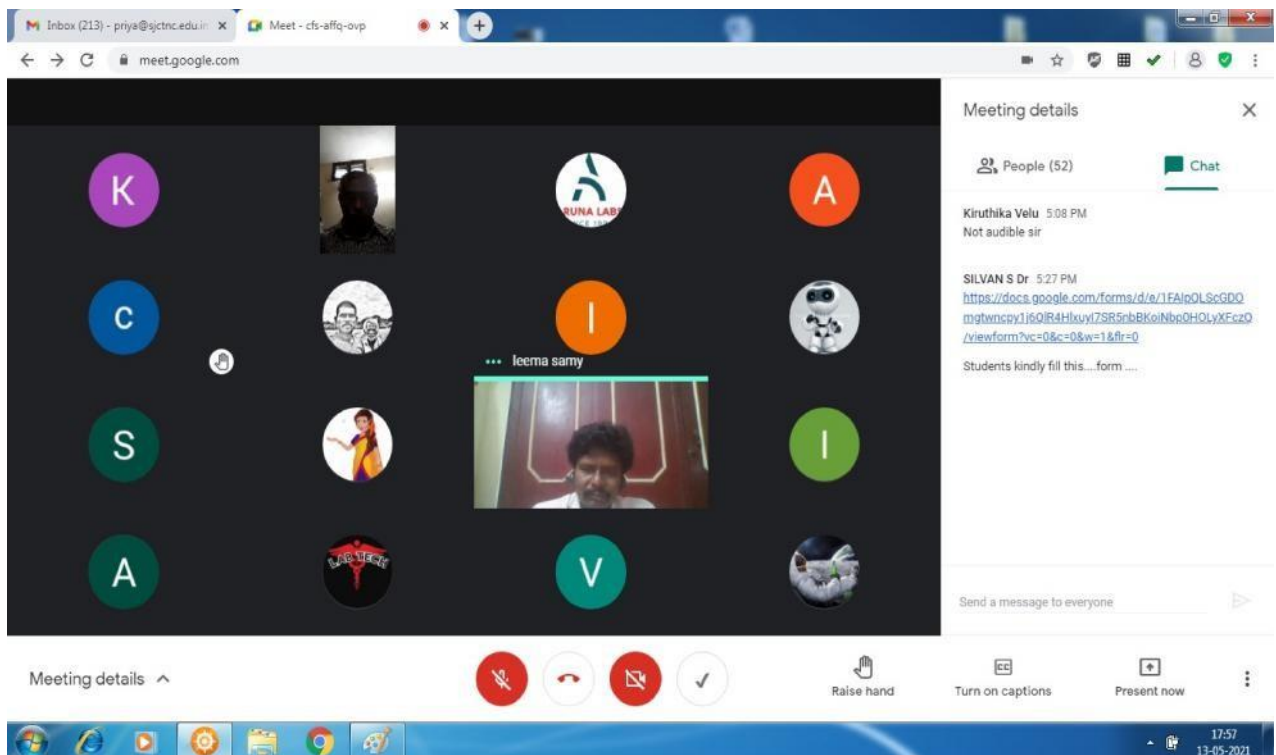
M Inbox (213) - priya@sjctnc.edu.in ×
Meet - cfs-affq-ovp ×
meet.google.com

K
A
RUNA LAB
A
C
I
leema samy
S
I
A
LAB TECH
V

Meeting details
People (52)
Chat

Kiruthika Velu 5:08 PM
Not audible sir

SILVAN S Dr 5:27 PM
https://docs.google.com/forms/d/e/1FAIpQLScGDOmgtwncpy1j6QlR4Hlxuyl7SR5nbBKoiNbp0HOLyXFczQ/viewform?vc=0&c=0&w=1&flr=0

Students kindly fill this....form ....

Send a message to everyone

Meeting details ^
Raise hand
Turn on captions
Present now

17:57
13-05-2021